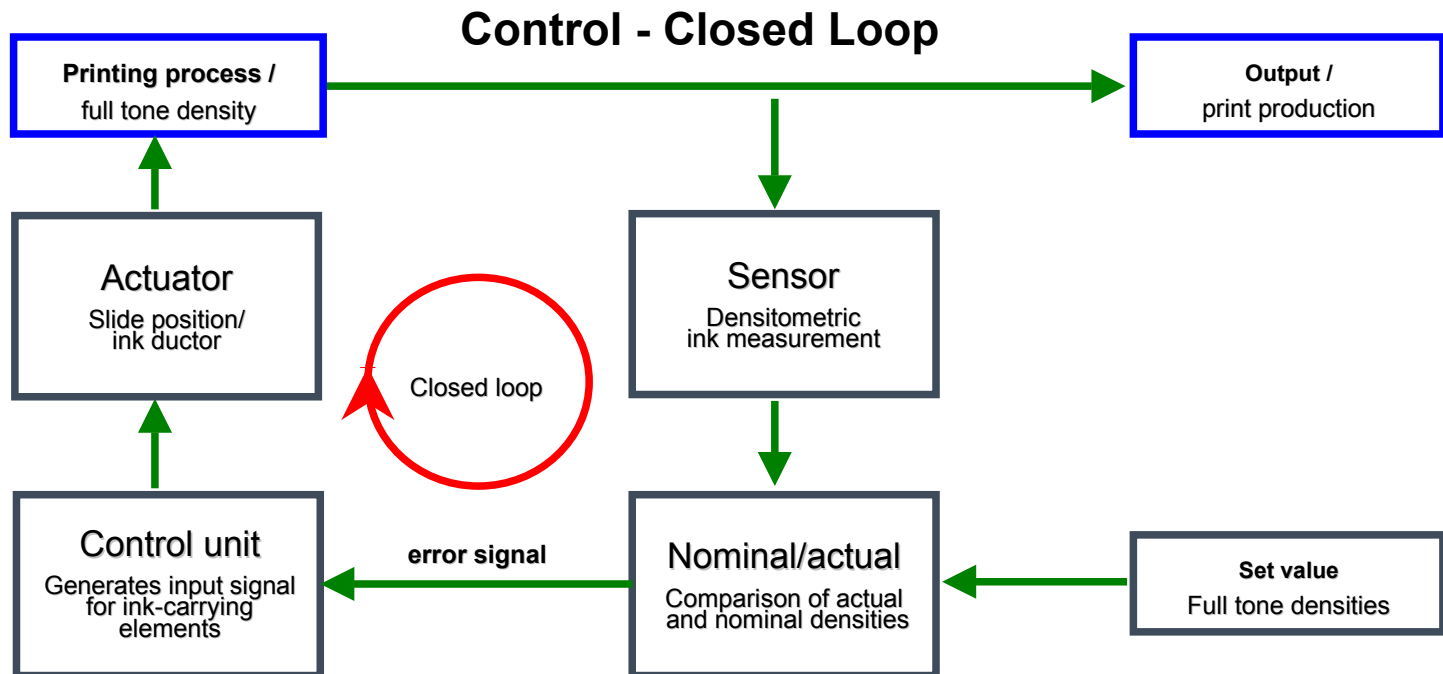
Control - Closed Loop

Printing process /
full tone density

Output /
print production

Actuator
Slide position/
ink ductor

Closed loop

Sensor
Densitometric
ink measurement

Control unit
Generates input signal for ink-carrying elements

error signal

Nominal/actual
Comparison of actual and nominal densities

Set value
Full tone densities